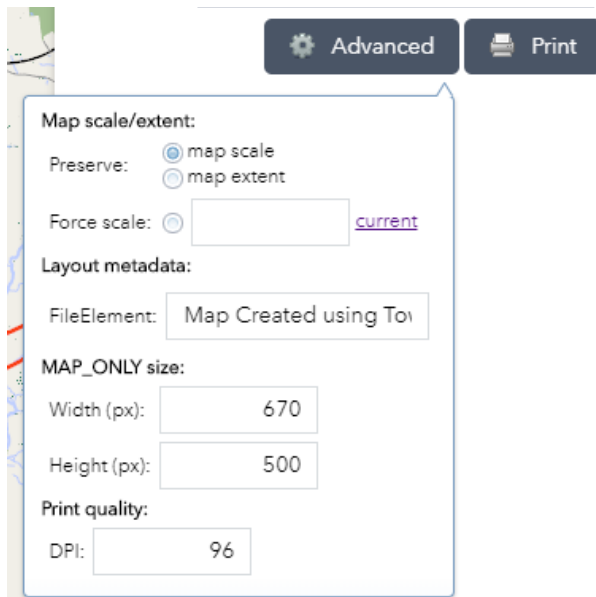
Advanced
Print

Map scale/extent:
Preserve: map scale
map extent
Force scale: current
Layout metadata:
FileElement: Map Created using To
MAP_ONLY size:
Width (px): 670
Height (px): 500
Print quality:
DPI: 96